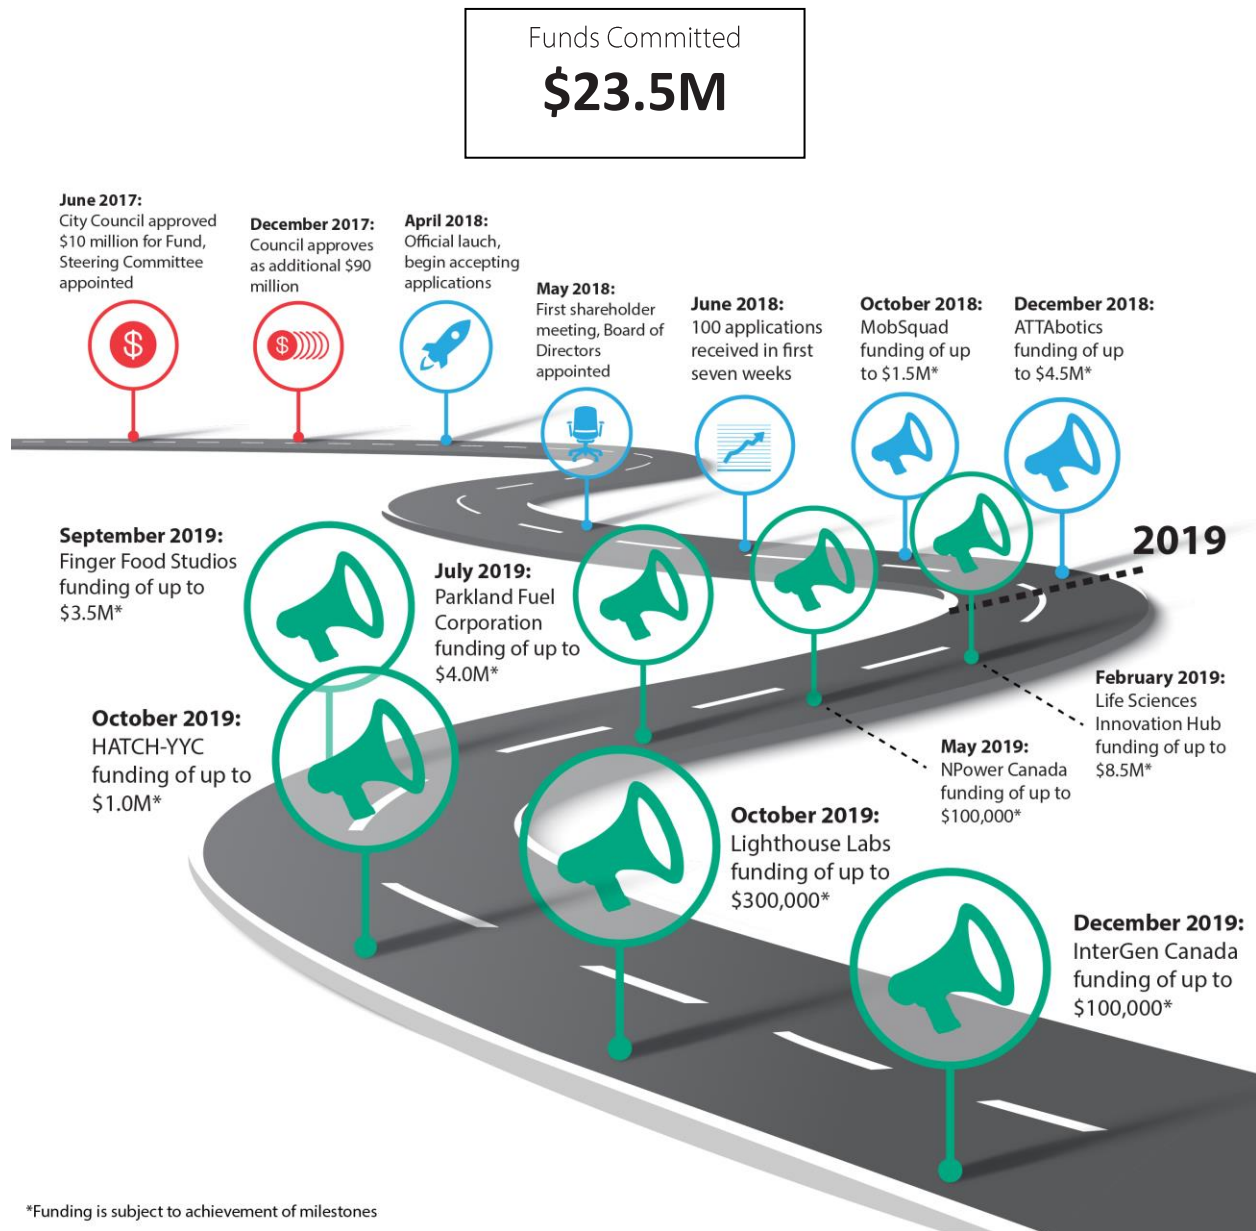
Funds Committed
$23.5M

June 2017:
City Council approved $10 million for Fund, Steering Committee appointed

December 2017:
Council approves as additional $90 million

April 2018:
Official lauch, begin accepting applications

May 2018:
First shareholder meeting, Board of Directors appointed

June 2018:
100 applications received in first seven weeks

October 2018:
MobSquad funding of up to $1.5M*

December 2018:
ATTAbotics funding of up to $4.5M*

2019

September 2019:
Finger Food Studios funding of up to $3.5M*

July 2019:
Parkland Fuel Corporation funding of up to $4.0M*

February 2019:
Life Sciences Innovation Hub funding of up to $8.5M*

October 2019:
HATCH-YYC funding of up to $1.0M*

May 2019:
NPower Canada funding of up to $100,000*

October 2019:
Lighthouse Labs funding of up to $300,000*

December 2019:
InterGen Canada funding of up to $100,000*

*Funding is subject to achievement of milestones